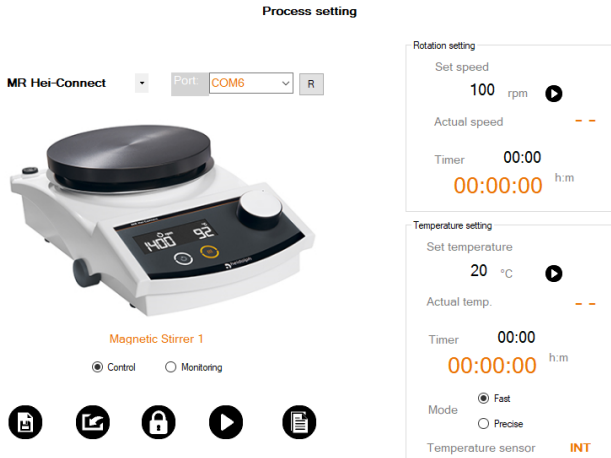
Process setting

MR Hei-Connect

Port COM6

R

1400 92

Heidolph

Magnetic Stirrer 1

Control Monitoring

Rotation setting

Set speed

100 rpm

Actual speed

- -

Timer 00:00

00:00:00 h:m

Temperature setting

Set temperature

20 °C

Actual temp.

- -

Timer 00:00

00:00:00 h:m

Mode Fast

Precise

Temperature sensor INT